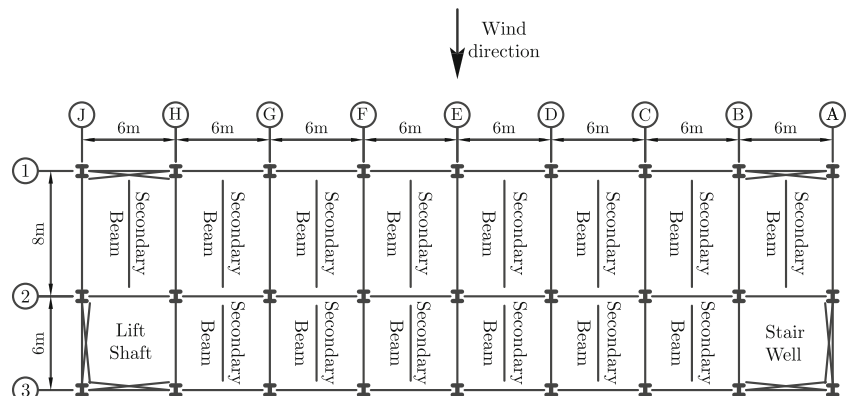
Wind direction

J H G F E D C B A

6m 6m 6m 6m 6m 6m 6m 6m

1
2
3

8m
6m

Secondary Beam
Secondary Beam
Secondary Beam
Secondary Beam
Secondary Beam
Secondary Beam
Secondary Beam
Secondary Beam

Lift Shaft
Secondary Beam
Secondary Beam
Secondary Beam
Secondary Beam
Secondary Beam
Secondary Beam
Stair Well